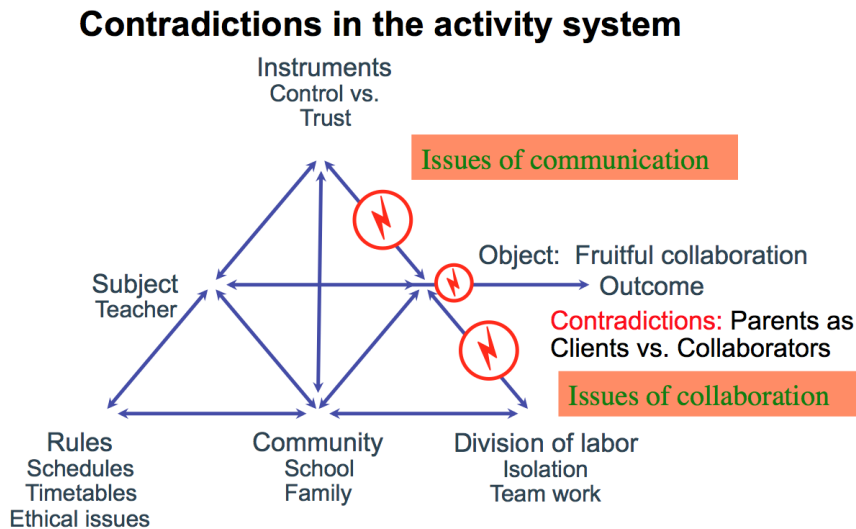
Contradictions in the activity system

Instruments
Control vs.
Trust

Issues of communication

Object: Fruitful collaboration
Outcome

Subject
Teacher

Contradictions: Parents as Clients vs. Collaborators

Issues of collaboration

Rules
Schedules
Timetables
Ethical issues

Community
School
Family

Division of labor
Isolation
Team work